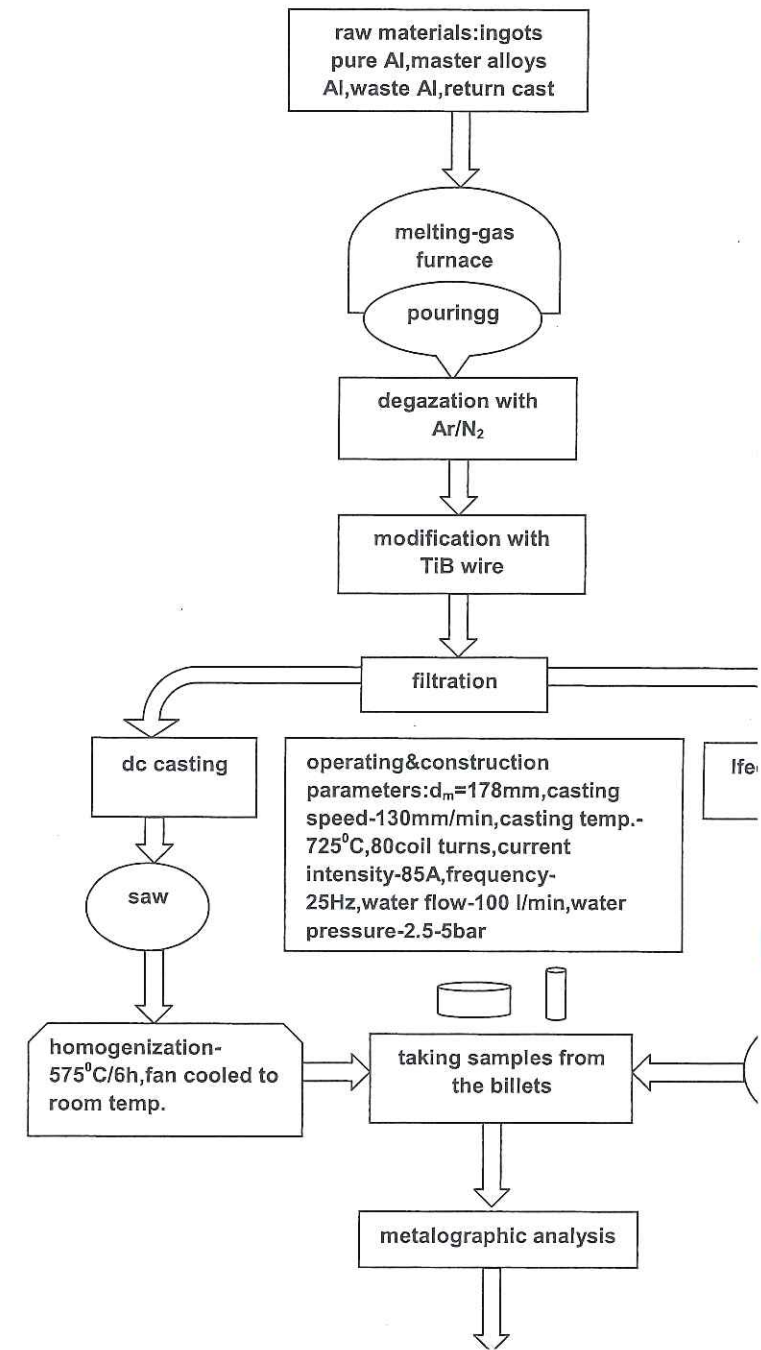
raw materials:ingots pure Al,master alloys Al,waste Al,return cast

melting-gas furnace

pouringg

degazation with $Ar/N_2$

modification with TiB wire

filtration

dc casting

operating&construction parameters:$d_m$=178mm,casting speed-130mm/min,casting temp.-725$^0$C,80coil turns,current intensity-85A,frequency-25Hz,water flow-100 l/min,water pressure-2.5-5bar

lfe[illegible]

saw

homogenization-575$^0$C/6h,fan cooled to room temp.

taking samples from the billets

metalographic analysis